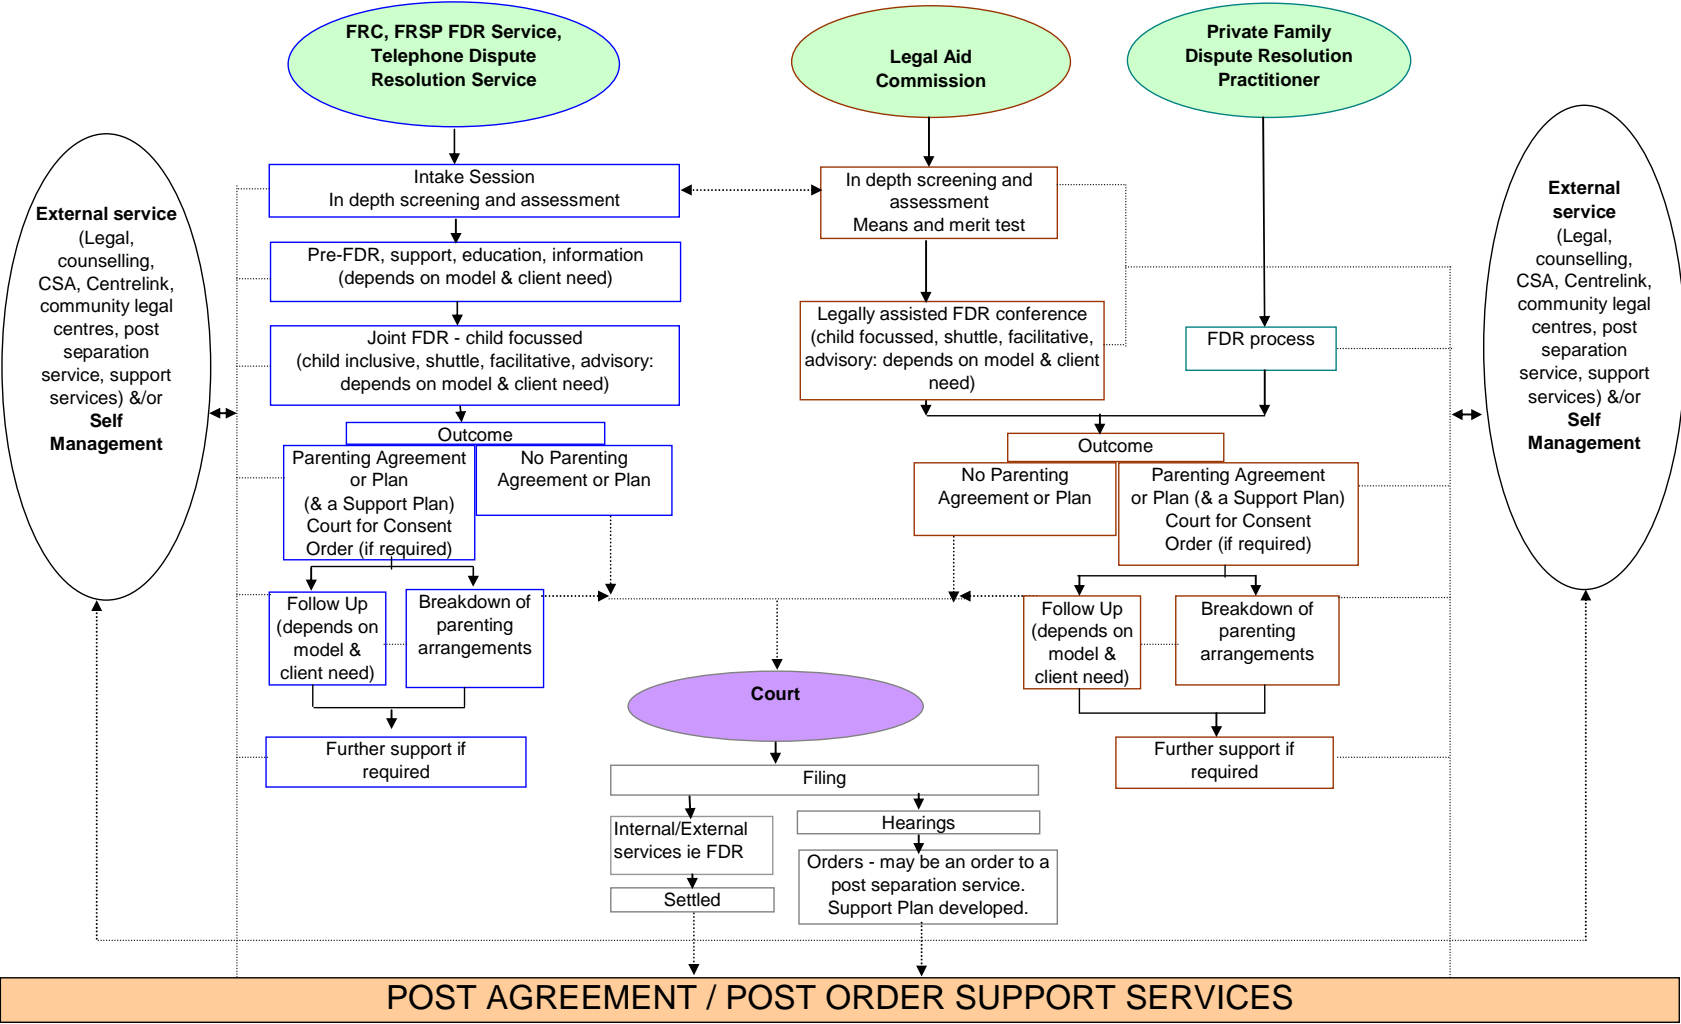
FRC, FRSP FDR Service, Telephone Dispute Resolution Service

Legal Aid Commission

Private Family Dispute Resolution Practitioner

External service (Legal, counselling, CSA, Centrelink, community legal centres, post separation service, support services) &/or Self Management

Intake Session
In depth screening and assessment

Pre-FDR, support, education, information (depends on model & client need)

Joint FDR - child focussed (child inclusive, shuttle, facilitative, advisory: depends on model & client need)

Outcome

Parenting Agreement or Plan (& a Support Plan) Court for Consent Order (if required)

No Parenting Agreement or Plan

Follow Up (depends on model & client need)

Breakdown of parenting arrangements

Further support if required

In depth screening and assessment
Means and merit test

Legally assisted FDR conference (child focussed, shuttle, facilitative, advisory: depends on model & client need)

FDR process

Outcome

No Parenting Agreement or Plan

Parenting Agreement or Plan (& a Support Plan) Court for Consent Order (if required)

Follow Up (depends on model & client need)

Breakdown of parenting arrangements

Further support if required

External service (Legal, counselling, CSA, Centrelink, community legal centres, post separation service, support services) &/or Self Management

Court

Filing

Internal/External services ie FDR

Settled

Hearings

Orders - may be an order to a post separation service. Support Plan developed.

POST AGREEMENT / POST ORDER SUPPORT SERVICES